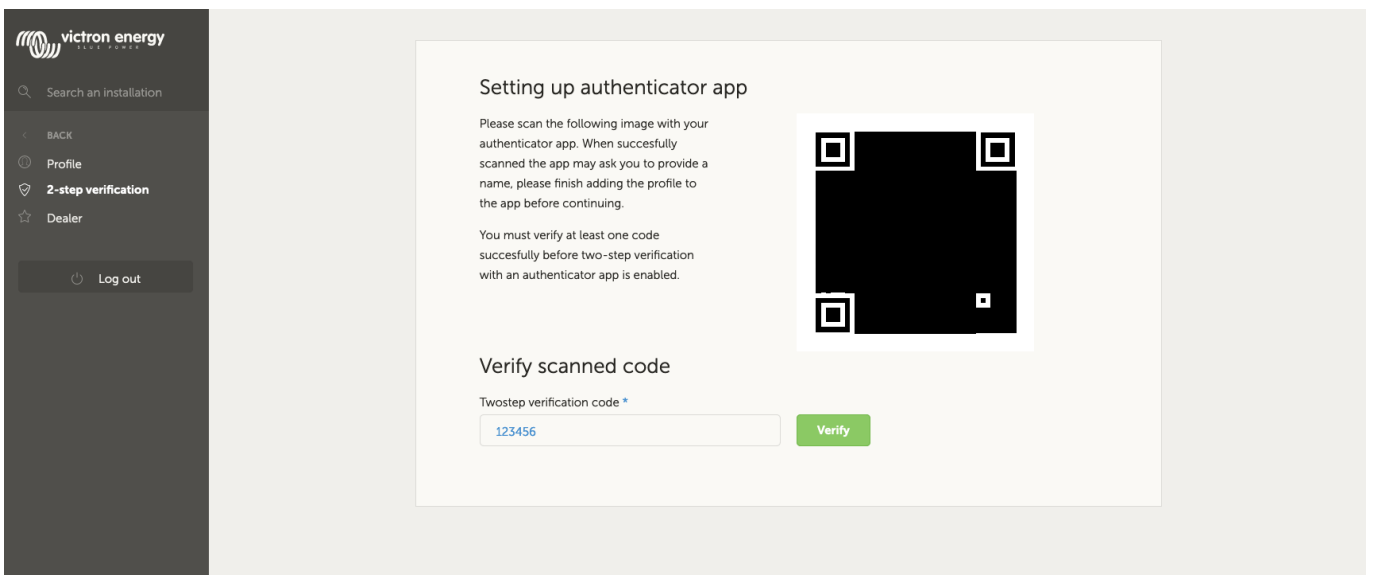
victron energy
BLUE POWER

Search an installation

BACK
Profile
2-step verification
Dealer

Log out

Setting up authenticator app

Please scan the following image with your authenticator app. When succesfully scanned the app may ask you to provide a name, please finish adding the profile to the app before continuing.

You must verify at least one code succesfully before two-step verification with an authenticator app is enabled.

Verify scanned code

Twostep verification code *

123456

Verify